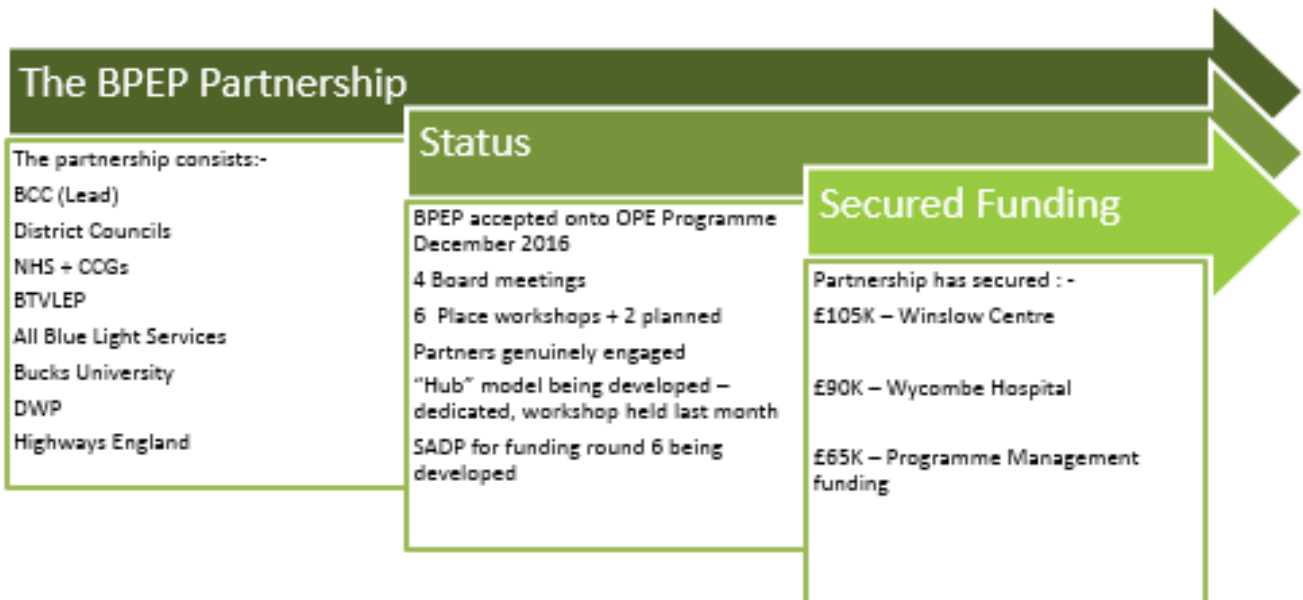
The BPEP Partnership

The partnership consists:-

BCC (Lead)

District Councils

NHS + CCGs

BTVLEP

All Blue Light Services

Bucks University

DWP

Highways England

Status

BPEP accepted onto OPE Programme December 2016

4 Board meetings

6 Place workshops + 2 planned

Partners genuinely engaged

"Hub" model being developed – dedicated, workshop held last month

SADP for funding round 6 being developed

Secured Funding

Partnership has secured : -

£105K – Winslow Centre

£90K – Wycombe Hospital

£65K – Programme Management funding